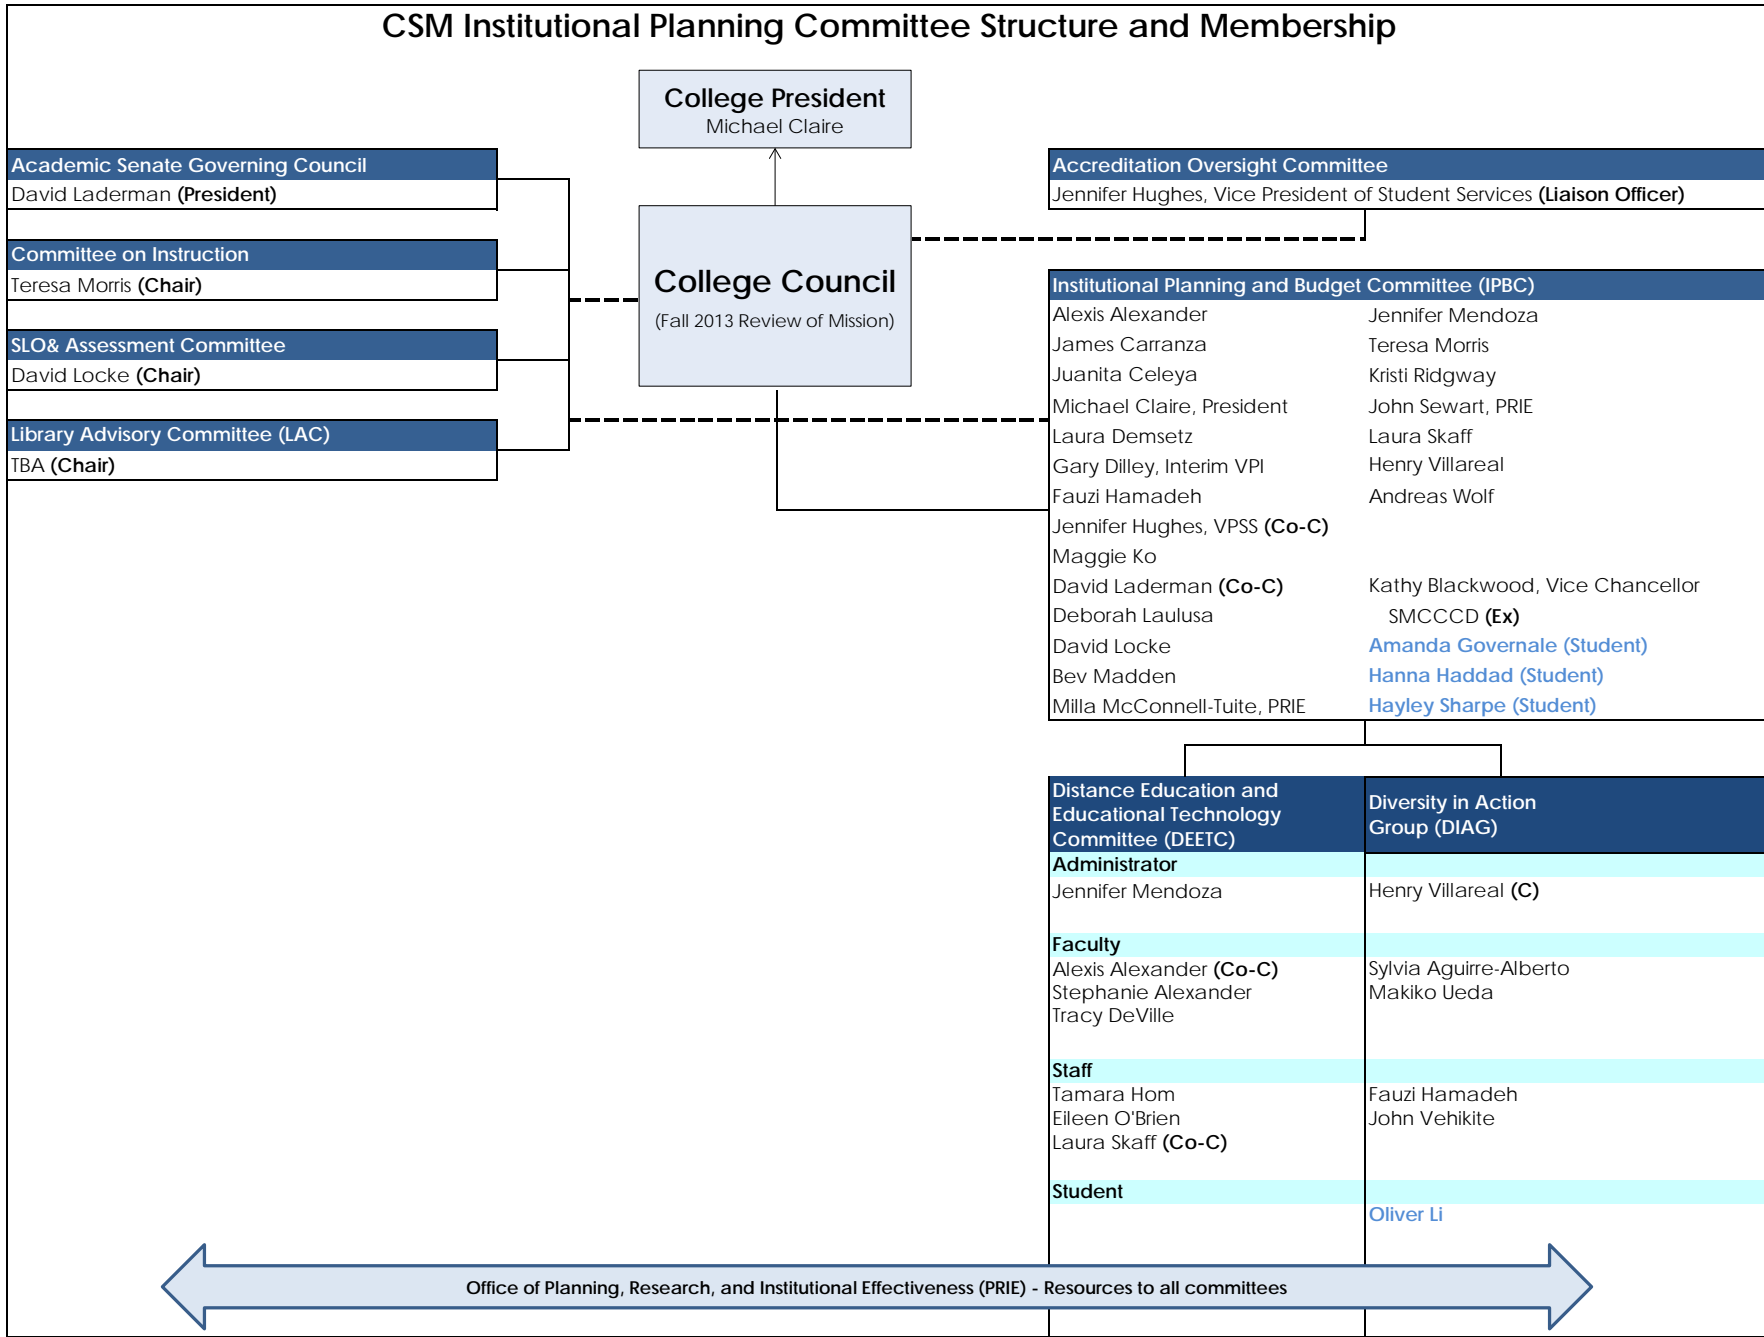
CSM Institutional Planning Committee Structure and Membership

College President
Michael Claire

Academic Senate Governing Council
David Laderman **(President)**

Committee on Instruction
Teresa Morris **(Chair)**

SLO& Assessment Committee
David Locke **(Chair)**

Library Advisory Committee (LAC)
TBA **(Chair)**

College Council
(Fall 2013 Review of Mission)

Accreditation Oversight Committee
Jennifer Hughes, Vice President of Student Services **(Liaison Officer)**

Institutional Planning and Budget Committee (IPBC)
Alexis Alexander
James Carranza
Juanita Celeya
Michael Claire, President
Laura Demsetz
Gary Dilley, Interim VPI
Fauzi Hamadeh
Jennifer Hughes, VPSS **(Co-C)**
Maggie Ko
David Laderman **(Co-C)**
Deborah Laulusa
David Locke
Bev Madden
Milla McConnell-Tuite, PRIE

Jennifer Mendoza
Teresa Morris
Kristi Ridgway
John Sewart, PRIE
Laura Skaff
Henry Villareal
Andreas Wolf
Kathy Blackwood, Vice Chancellor SMCCCD **(Ex)**
Amanda Governale (Student)
Hanna Haddad (Student)
Hayley Sharpe (Student)

Distance Education and Educational Technology Committee (DEETC)
Administrator
Jennifer Mendoza
Faculty
Alexis Alexander **(Co-C)**
Stephanie Alexander
Tracy DeVille
Staff
Tamara Hom
Eileen O'Brien
Laura Skaff **(Co-C)**
Student

Diversity in Action Group (DIAG)
Henry Villareal **(C)**
Sylvia Aguirre-Alberto
Makiko Ueda
Fauzi Hamadeh
John Vehikite
Oliver Li

Office of Planning, Research, and Institutional Effectiveness (PRIE) - Resources to all committees